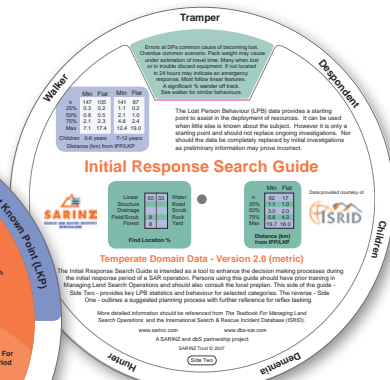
Tramper

Walker

Despondent

Errors at DPs common cause of becoming lost. Overdue common scenario. Pack weight may cause under estimation of travel time. Many when lost or in trouble discard equipment. If not located in 24 hours may indicate an emergency response. Most follow linear features. A significant % wander off track. See walker for similar behaviours.

| | Mtn | Flat | Mtn | Flat |
|---|---|---|---|---|
| n | 147 | 105 | 141 | 87 |
| 25% | 0.3 | 0.2 | 1.1 | 0.2 |
| 50% | 0.8 | 0.5 | 2.0 | 1.0 |
| 75% | 2.1 | 2.3 | 4.8 | 2.4 |
| Max | 7.1 | 17.4 | 12.4 | 19.0 |

Children 0-6 years 7-12 years
Distance (km) from IPP/LKP

The Lost Person Behaviour (LPB) data provides a starting point to assist in the deployment of resources. It can be used when little else is known about the subject. However it is only a starting point and should not replace ongoing investigations. Nor should the data be completely replaced by initial investigations as preliminary information may prove incorrect.

Initial Response Search Guide

SARINZ

| Linear | 50 | 33 | Water |
|---|---|---|---|
| Structure | | | Road |
| Drainage | | | Scrub |
| Field/Scrub | 8 | | Road |
| Forest | 8 | | Yard |

Find Location %

Data provided courtesy of

ISRID

| | Mtn | Flat |
|---|---|---|
| n | 92 | 17 |
| 25% | 1.1 | 1.0 |
| 50% | 3.0 | 2.0 |
| 75% | 5.6 | 4.3 |
| Max | 19.7 | 16.0 |

Distance (km) from IPP/LKP

Children

Known Point (LKP)

Temperate Domain Data - Version 2.0 (metric)

The Initial Response Search Guide is intended as a tool to enhance the decision making processes during the initial response period of a SAR operation. Persons using this guide should have prior training in Managing Land Search Operations and should also consult the local preplan. This side of the guide - Side Two - provides key LPB statistics and behaviour for selected categories. The reverse - Side One - outlines a suggested planning process with further reference for reflex tasking.

More detailed information should be referenced from The Textbook For Managing Land Search Operations and the International Search & Rescue Incident Database (ISRID).

www.sarinz.com www.dbs-sar.com

A SARINZ and dbS partnership project

SARINZ Trust © 2007

Side Two

Hunter

Dementia

For
iod